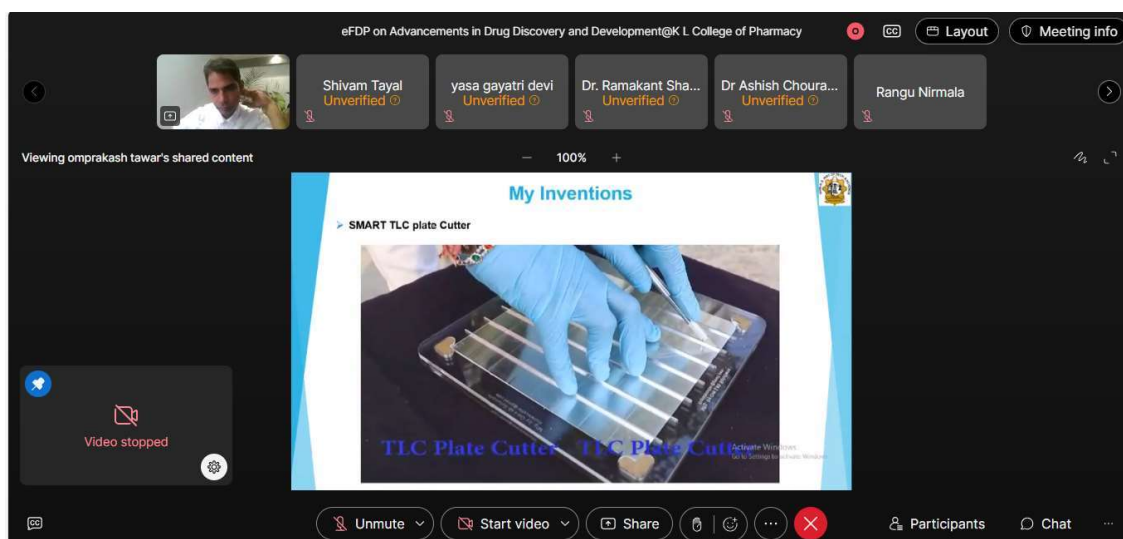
eFDP on Advancements in Drug Discovery and Development@K L College of Pharmacy

Layout

Meeting info

Shivam Tayal
Unverified

yasa gayatri devi
Unverified

Dr. Ramakant Sha...
Unverified

Dr Ashish Choura...
Unverified

Rangu Nirmala

Viewing omprakash tawar's shared content

100%

My Inventions

➢ SMART TLC plate Cutter

TLC Plate Cutter TLC Plate Cutter

Activate Windows
Go to Settings to activate Windows.

Video stopped

Unmute

Start video

Share

Participants

Chat